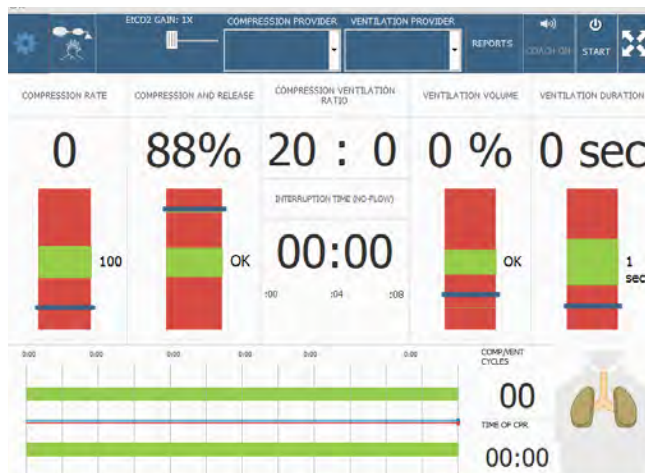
EtCO2 GAIN: 1X
COMPRESSION PROVIDER
VENTILATION PROVIDER
REPORTS
COACH ON
START

COMPRESSION RATE
0
100

COMPRESSION AND RELEASE
88%
OK

COMPRESSION VENTILATION RATIO
20 : 0

INTERRUPTION TIME (NO-FLOW)
00:00
:00
:04
:08

VENTILATION VOLUME
0 %
OK

VENTILATION DURATION
0 sec
1 sec

0:00
0:00
0:00
0:00
0:00
0:00

COMP/VENT CYCLES
00

TIME OF CPR
00:00